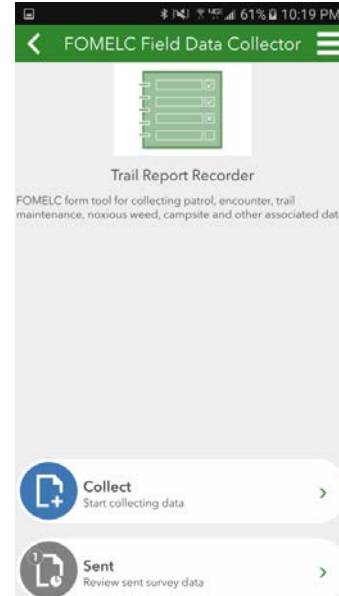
61% 10:19 PM

FOMELC Field Data Collector

Trail Report Recorder

FOMELC form tool for collecting patrol, encounter, trail maintenance, noxious weed, campsite and other associated dat

Collect
Start collecting data

1
Sent
Review sent survey data